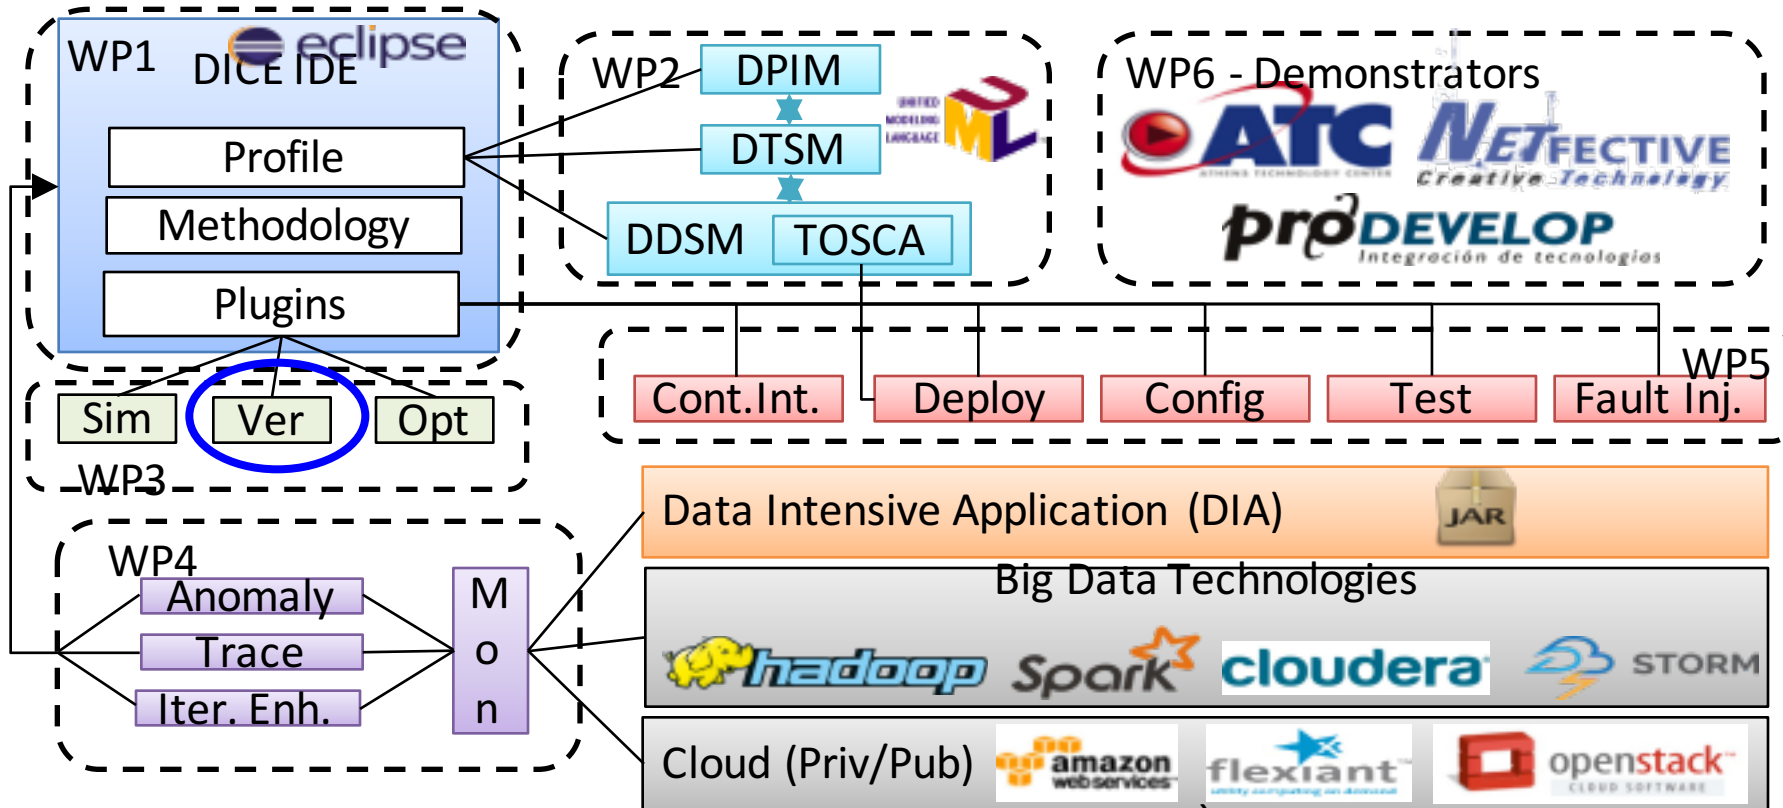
WP1 eclipse DICE IDE

Profile

Methodology

Plugins

WP2 DPIM

DTSM

DDSM TOSCA

UNIFIED MODELING LANGUAGE UML

WP6 - Demonstrators

ATC ATHENS TECHNOLOGY CENTER

NETFECTIVE Creative Technology

prodevelop Integración de tecnologías

Sim Ver Opt

WP3

WP5

Cont.Int. Deploy Config Test Fault Inj.

Data Intensive Application (DIA) JAR

WP4

Anomaly

Trace

Iter. Enh.

M
o
n

Big Data Technologies

hadoop Spark cloudera STORM

Cloud (Priv/Pub) amazon webservices flexiant openstack CLOUD SOFTWARE